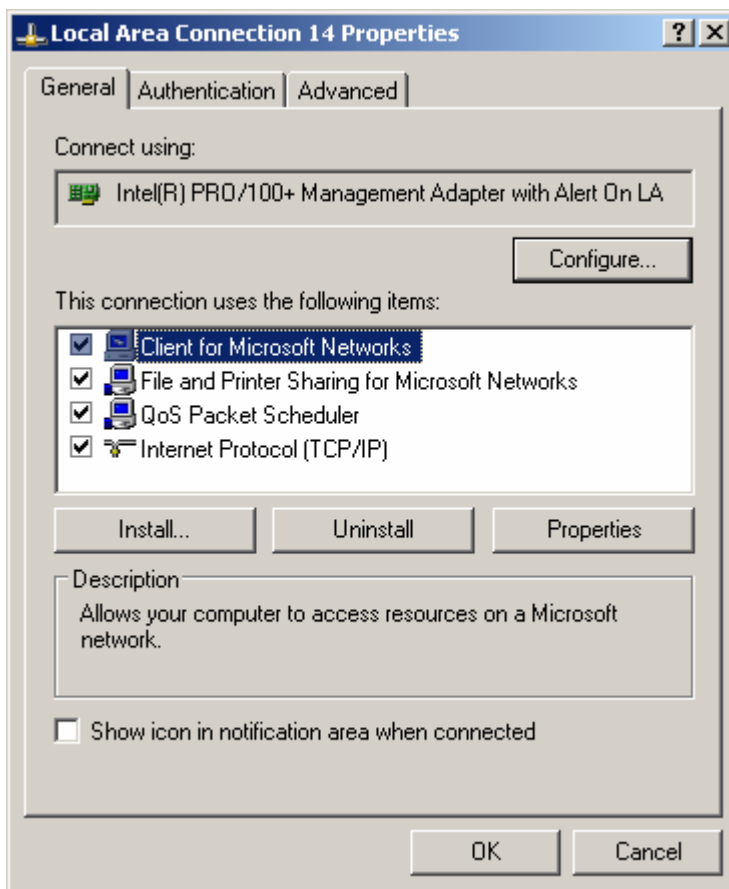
Local Area Connection 14 Properties

?
X

General
Authentication
Advanced

Connect using:

Intel(R) PRO/100+ Management Adapter with Alert On LA

Configure...

This connection uses the following items:

Client for Microsoft Networks
File and Printer Sharing for Microsoft Networks
QoS Packet Scheduler
Internet Protocol (TCP/IP)

Install...
Uninstall
Properties

Description

Allows your computer to access resources on a Microsoft network.

Show icon in notification area when connected

OK
Cancel